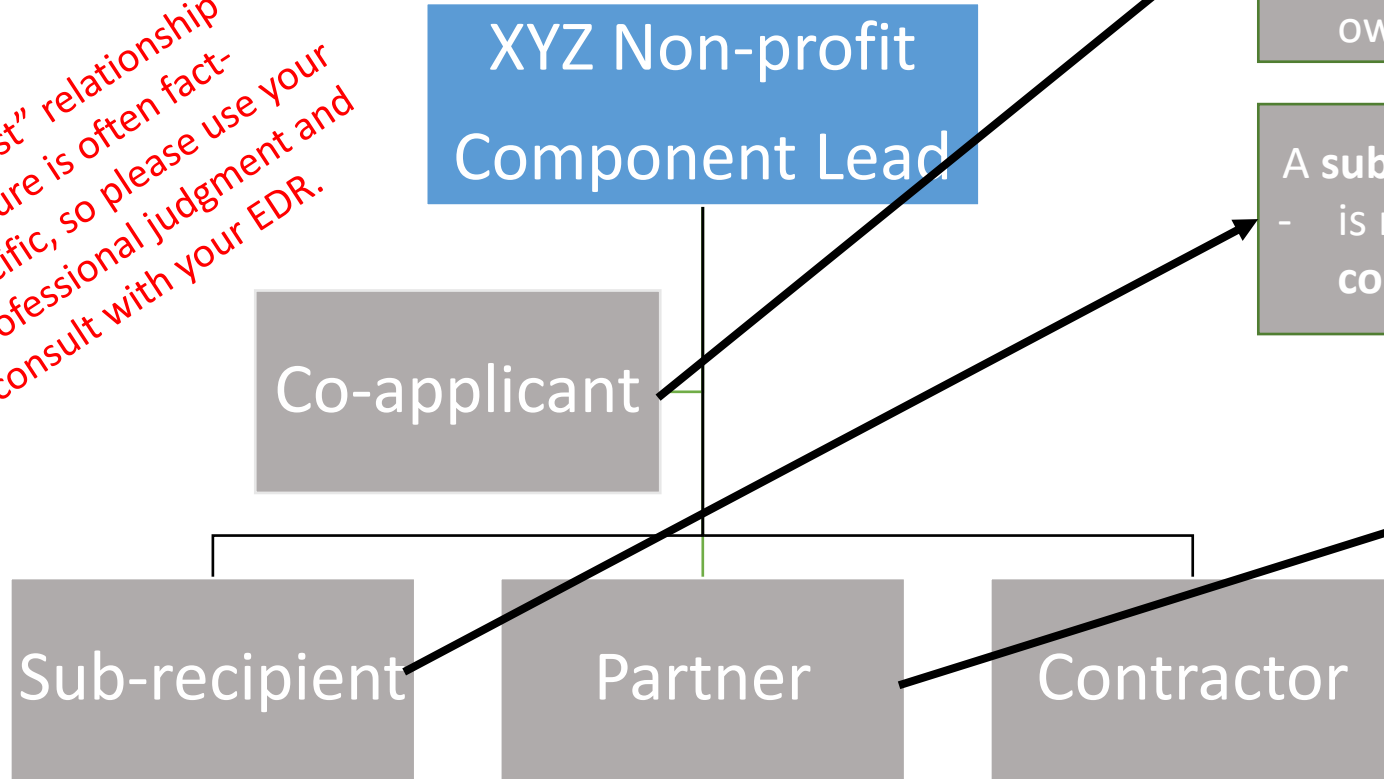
st" relationship ure is often fact- ific, so please use your ofessional judgment and consult with your EDR.

XYZ Non-profit Component Lead

ow

A sub
- is r
co

Co-applicant

Sub-recipient

Partner

Contractor